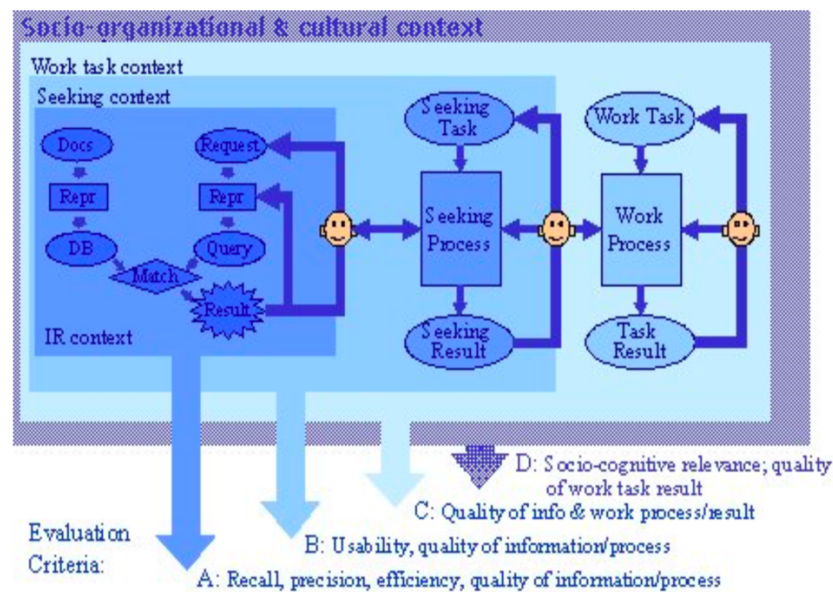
Socio-organizational & cultural context

Work task context

Seeking context

Docs

Repr

DB

Request

Repr

Query

Match

Result

IR context

Seeking Task

Seeking Process

Seeking Result

Work Task

Work Process

Task Result

D: Socio-cognitive relevance; quality of work task result

C: Quality of info & work process/result

B: Usability, quality of information/process

Evaluation Criteria:

A: Recall, precision, efficiency, quality of information/process